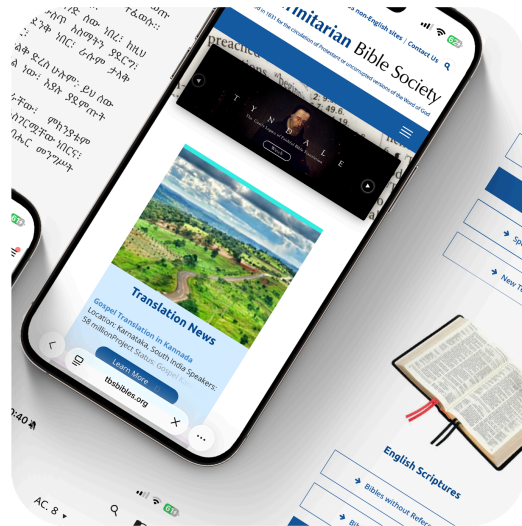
preached

Trinitarian Bible Society

d in 1831 for the circulation of Protestant or uncorrupted versions of the Word of God

non-English sites | Contact Us

TYNDALE

The Great Treasure of Faithful Bible Translators

Translation News

Gospel Translation in Kannada

Location: Karnataka, South India Speakers: 58 millionProject Status: Gospel

Learn More

tbsbibles.org

English Scriptures

Bibles without Refer

New T

Sp

:40

AC. 8